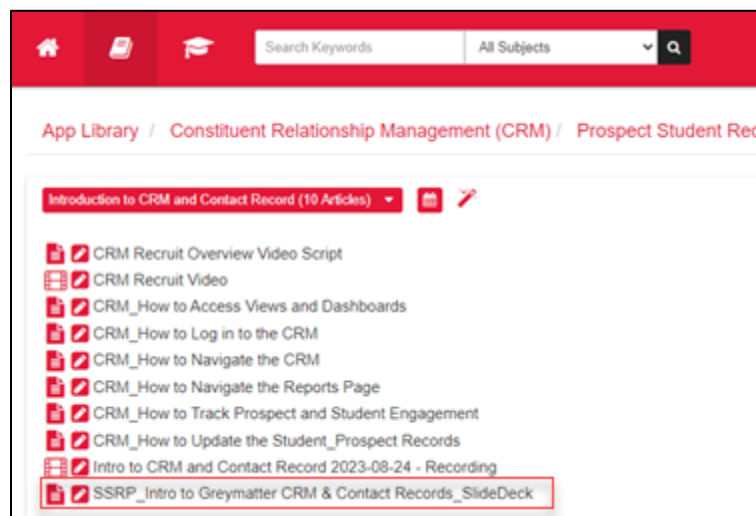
Search Keywords
All Subjects

App Library / Constituent Relationship Management (CRM) / Prospect Student Rec

Introduction to CRM and Contact Record (10 Articles)

CRM Recruit Overview Video Script
CRM Recruit Video
CRM_How to Access Views and Dashboards
CRM_How to Log in to the CRM
CRM_How to Navigate the CRM
CRM_How to Navigate the Reports Page
CRM_How to Track Prospect and Student Engagement
CRM_How to Update the Student_Prospect Records
Intro to CRM and Contact Record 2023-08-24 - Recording
SSRP_Intro to Greymatter CRM & Contact Records_SlideDeck